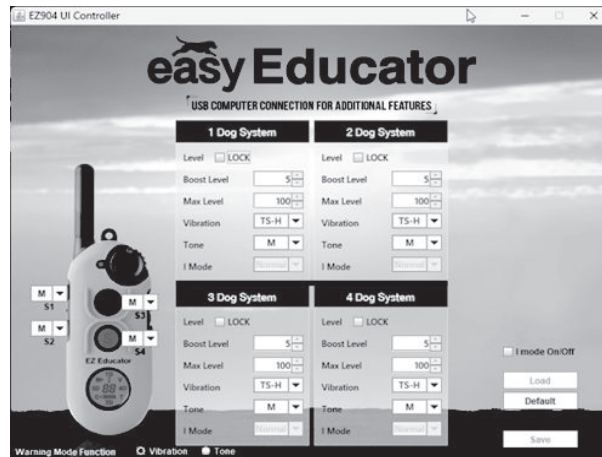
EZ904 UI Controller

easy Educator

USB COMPUTER CONNECTION FOR ADDITIONAL FEATURES

1 Dog System

Level LOCK
Boost Level 5
Max Level 100
Vibration TS-H
Tone M
I Mode Normal

2 Dog System

Level LOCK
Boost Level 5
Max Level 100
Vibration TS-H
Tone M
I Mode Normal

3 Dog System

Level LOCK
Boost Level 5
Max Level 100
Vibration TS-H
Tone M
I Mode Normal

4 Dog System

Level LOCK
Boost Level 5
Max Level 100
Vibration TS-H
Tone M
I Mode Normal

M S1
M S2
M S3
M S4

EZ Educator

I mode On/Off

Load

Default

Save

Warning Mode Function Vibration Tone